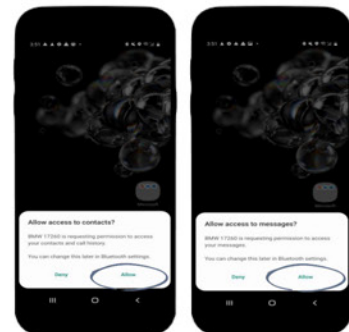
Allow access to contacts?

BMW 17350 is requesting permission to access your contacts and call history.

You can change this later in Bluetooth settings.

Deny

Allow

Allow access to messages?

BMW 17350 is requesting permission to access your messages.

You can change this later in Bluetooth settings.

Deny

Allow